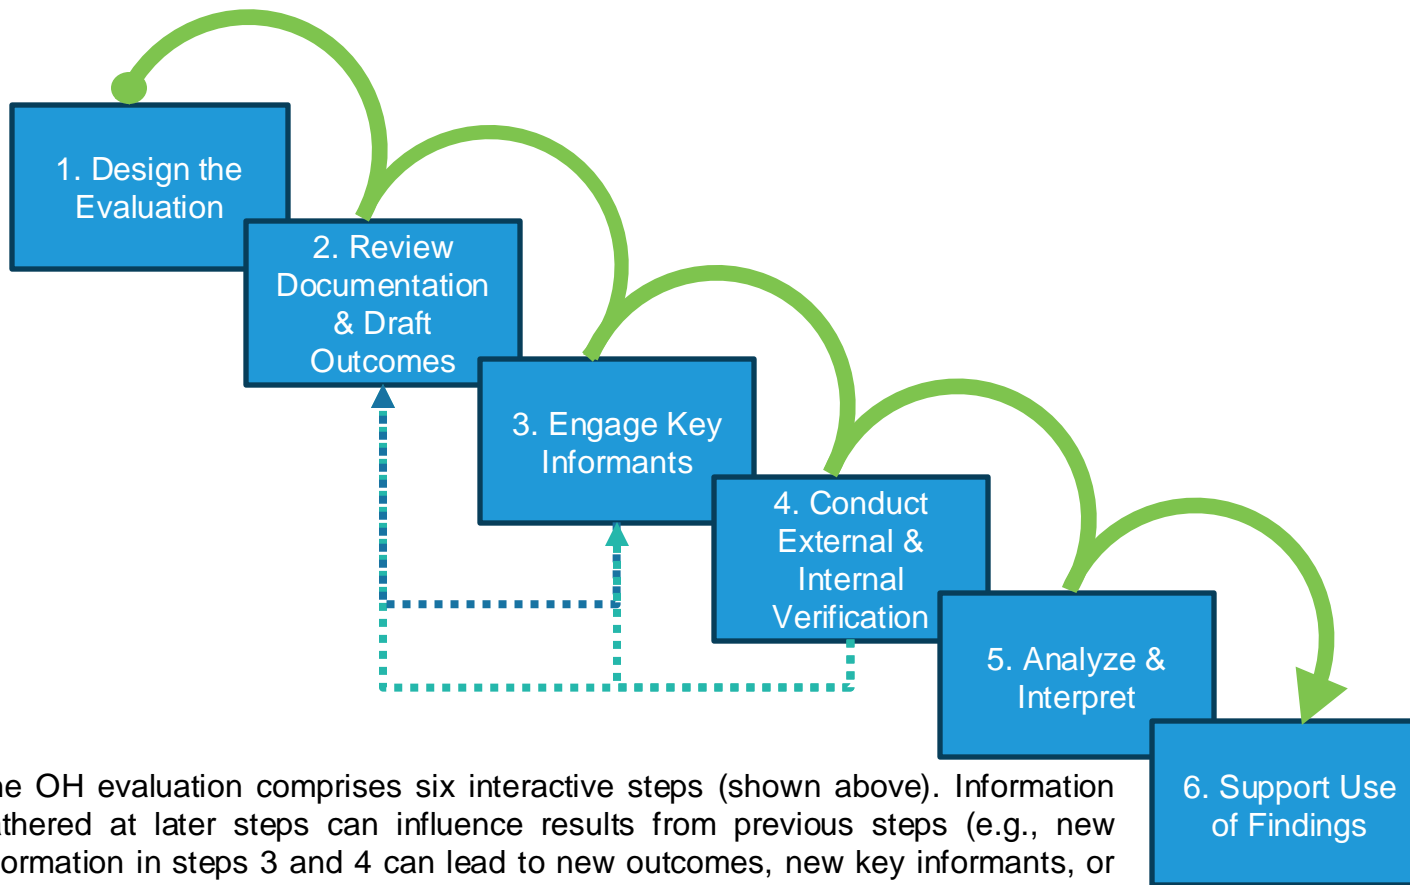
1. Design the Evaluation

2. Review Documentation & Draft Outcomes

3. Engage Key Informants

4. Conduct External & Internal Verification

5. Analyze & Interpret

6. Support Use of Findings

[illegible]e OH evaluation comprises six interactive steps (shown above). Information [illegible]thered at later steps can influence results from previous steps (e.g., new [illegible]ormation in steps 3 and 4 can lead to new outcomes, new key informants, or